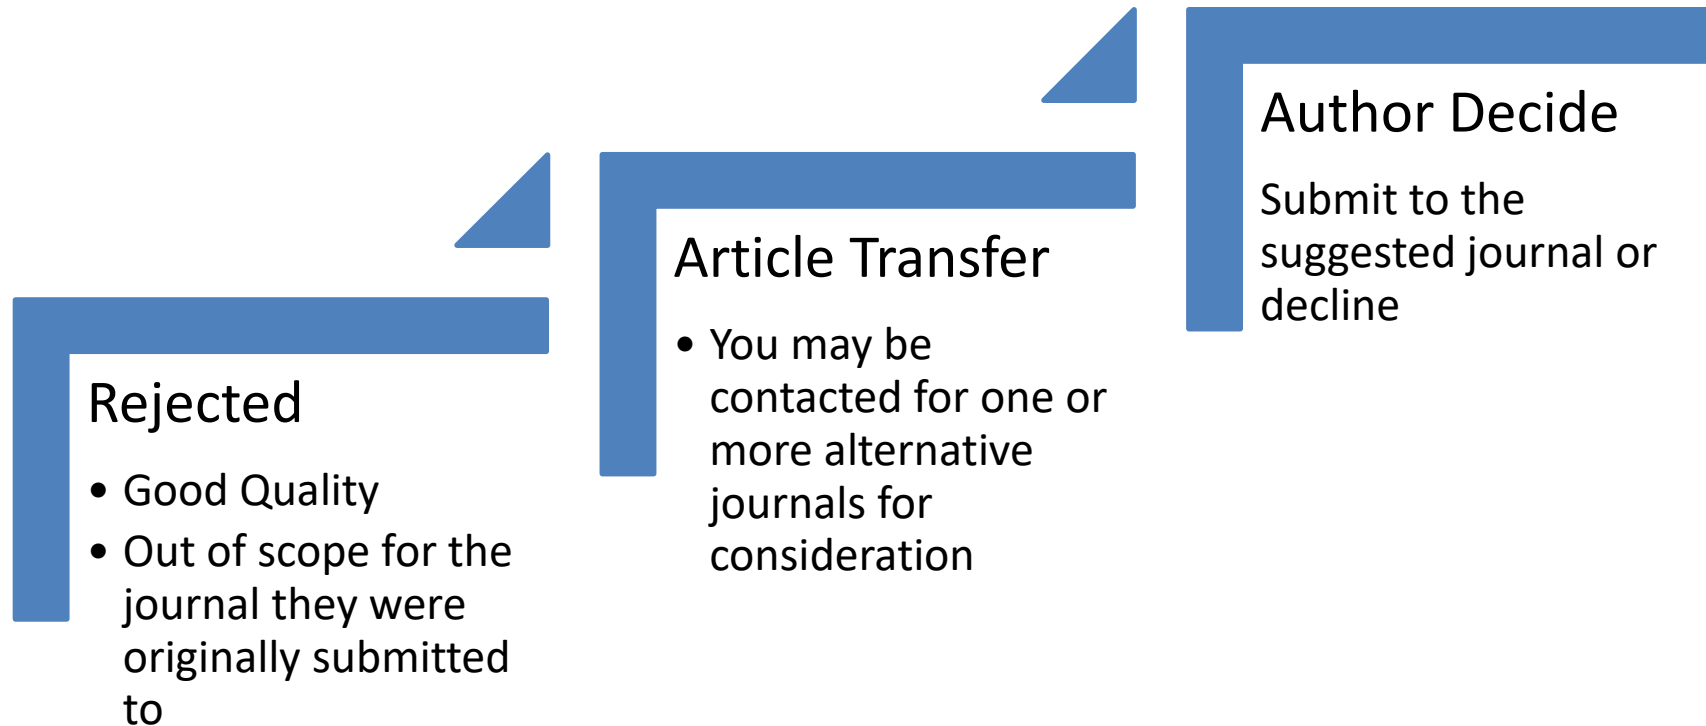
Rejected

• Good Quality
• Out of scope for the journal they were originally submitted to

Article Transfer

• You may be contacted for one or more alternative journals for consideration

Author Decide

Submit to the suggested journal or decline